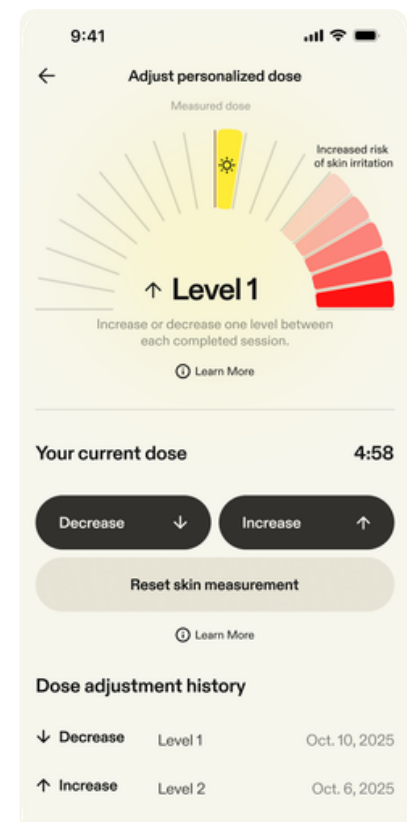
9:41

← Adjust personalized dose

Measured dose

Increased risk of skin irritation

↑ Level 1

Increase or decrease one level between each completed session.

ⓘ Learn More

Your current dose 4:58

Decrease ↓

Increase ↑

Reset skin measurement

ⓘ Learn More

Dose adjustment history

↓ Decrease Level 1 Oct. 10, 2025

↑ Increase Level 2 Oct. 6, 2025